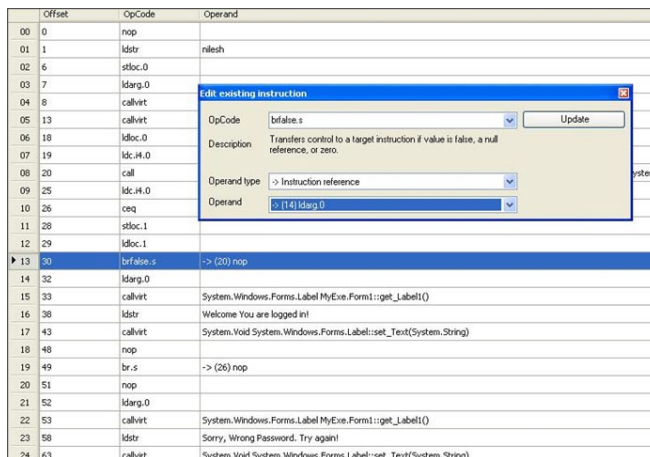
|  | Offset | OpCode | Operand |
|---|---|---|---|
| 00 | 0 | nop |  |
| 01 | 1 | ldstr | nilesh |
| 02 | 6 | stloc.0 |  |
| 03 | 7 | ldarg.0 |  |
| 04 | 8 | callvirt |  |
| 05 | 13 | callvirt |  |
| 06 | 18 | ldloc.0 |  |
| 07 | 19 | ldc.i4.0 |  |
| 08 | 20 | call | syste |
| 09 | 25 | ldc.i4.0 |  |
| 10 | 26 | ceq |  |
| 11 | 28 | stloc.1 |  |
| 12 | 29 | ldloc.1 |  |
| 13 | 30 | brfalse.s | -> (20) nop |
| 14 | 32 | ldarg.0 |  |
| 15 | 33 | callvirt | System.Windows.Forms.Label MyExe.Form1::get_Label1() |
| 16 | 38 | ldstr | Welcome You are logged in! |
| 17 | 43 | callvirt | System.Void System.Windows.Forms.Label::set_Text(System.String) |
| 18 | 48 | nop |  |
| 19 | 49 | br.s | -> (26) nop |
| 20 | 51 | nop |  |
| 21 | 52 | ldarg.0 |  |
| 22 | 53 | callvirt | System.Windows.Forms.Label MyExe.Form1::get_Label1() |
| 23 | 58 | ldstr | Sorry, Wrong Password. Try again! |
| 24 | 63 | callvirt | System.Void System.Windows.Forms.Label::set_Text(System.String) |

Edit existing instruction

OpCode brfalse.s Update

Description Transfers control to a target instruction if value is false, a null reference, or zero.

Operand type -> Instruction reference

Operand -> (14) ldarg.0